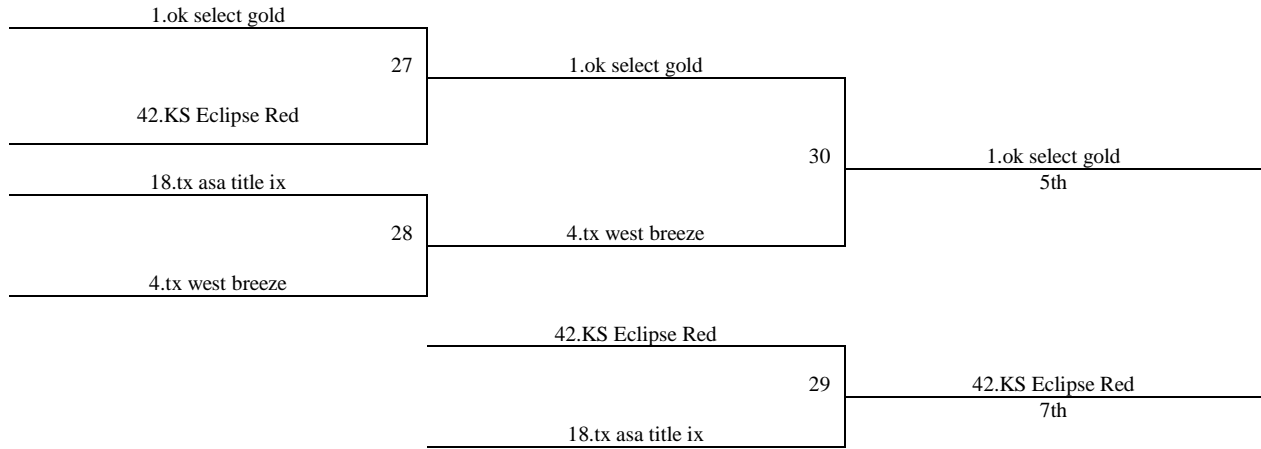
1.ok select gold

27

42.KS Eclipse Red

1.ok select gold

30

1.ok select gold
5th

18.tx asa title ix

28

4.tx west breeze

4.tx west breeze

42.KS Eclipse Red

29

42.KS Eclipse Red
7th

18.tx asa title ix